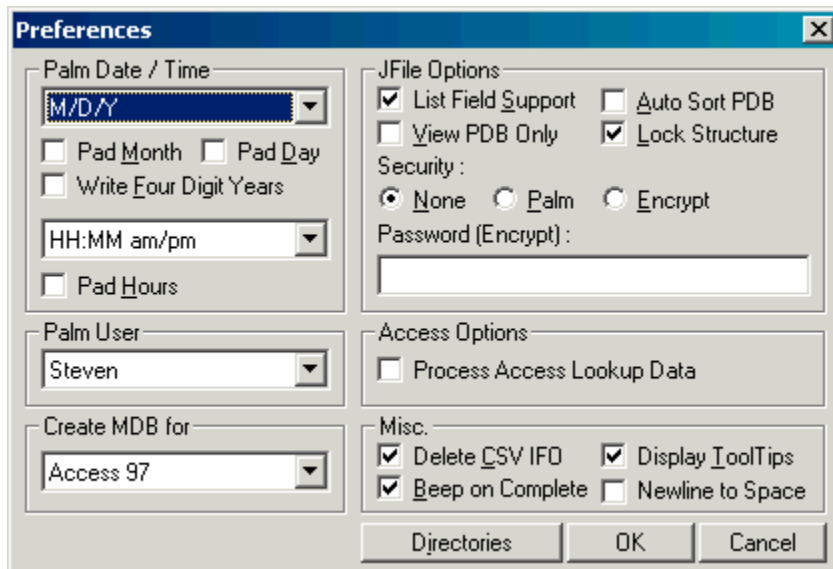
Preferences

Palm Date / Time
M/D/Y
Pad Month
Pad Day
Write Four Digit Years
HH:MM am/pm
Pad Hours

Palm User
Steven

Create MDB for
Access 97

JFile Options
List Field Support
Auto Sort PDB
View PDB Only
Lock Structure
Security :
None
Palm
Encrypt
Password (Encrypt) :

Access Options
Process Access Lookup Data

Misc.
Delete CSV IFO
Display ToolTips
Beep on Complete
Newline to Space

Directories
OK
Cancel